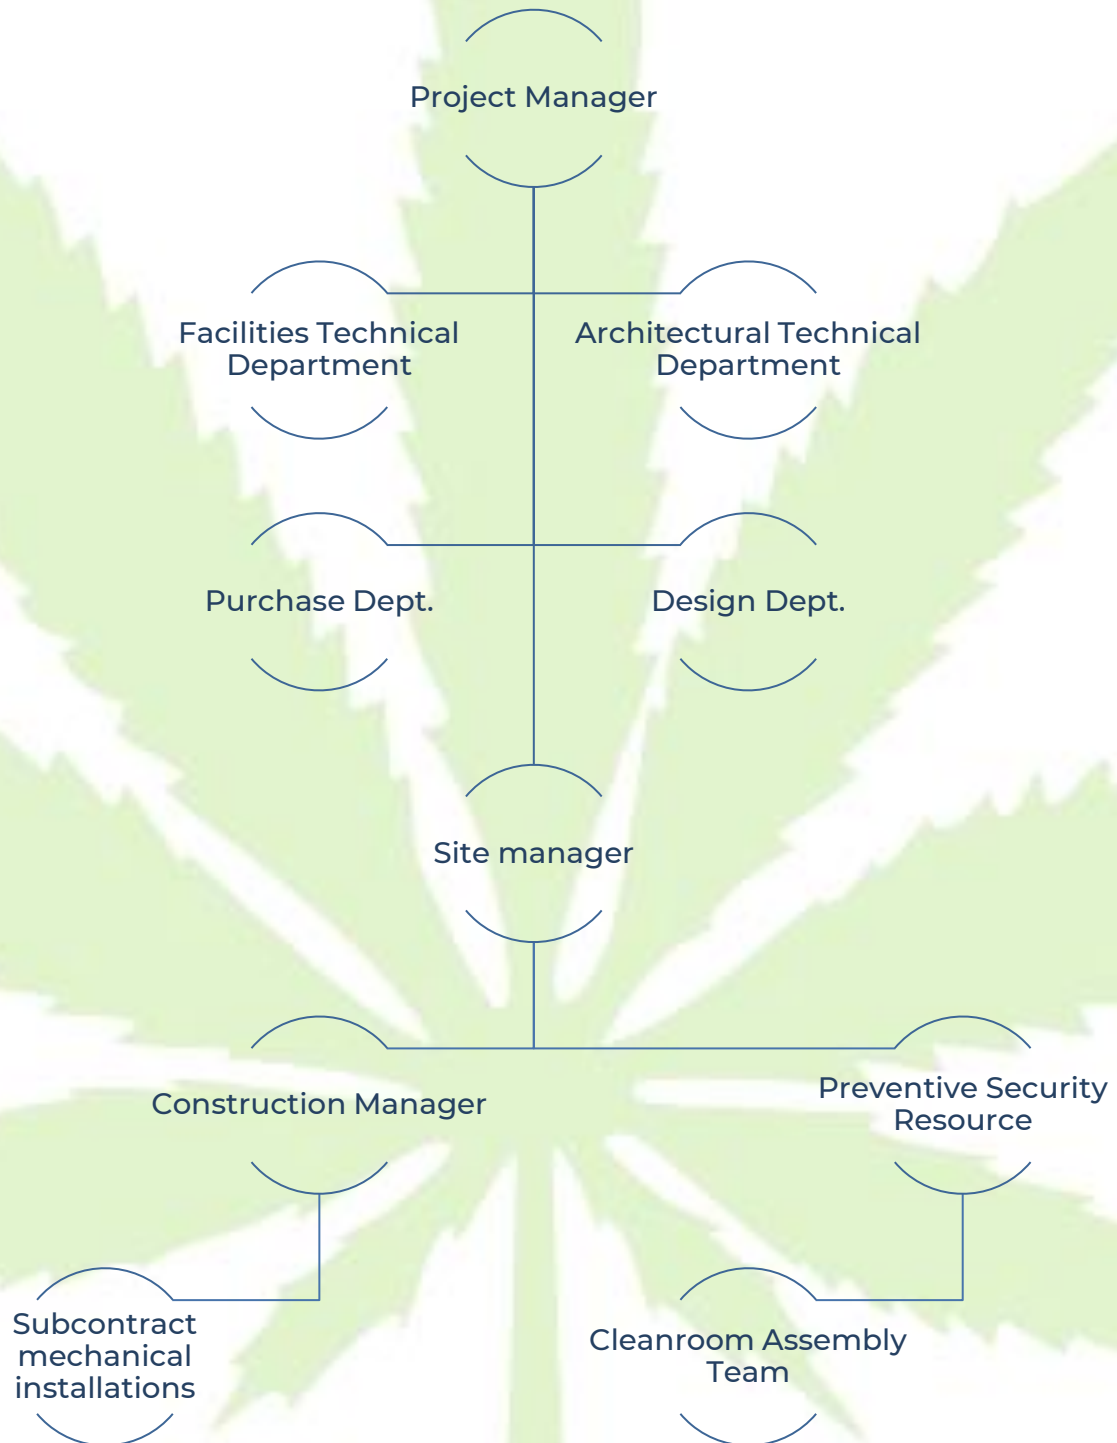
Project Manager

Facilities Technical Department

Architectural Technical Department

Purchase Dept.

Design Dept.

Site manager

Construction Manager

Preventive Security Resource

Subcontract mechanical installations

Cleanroom Assembly Team